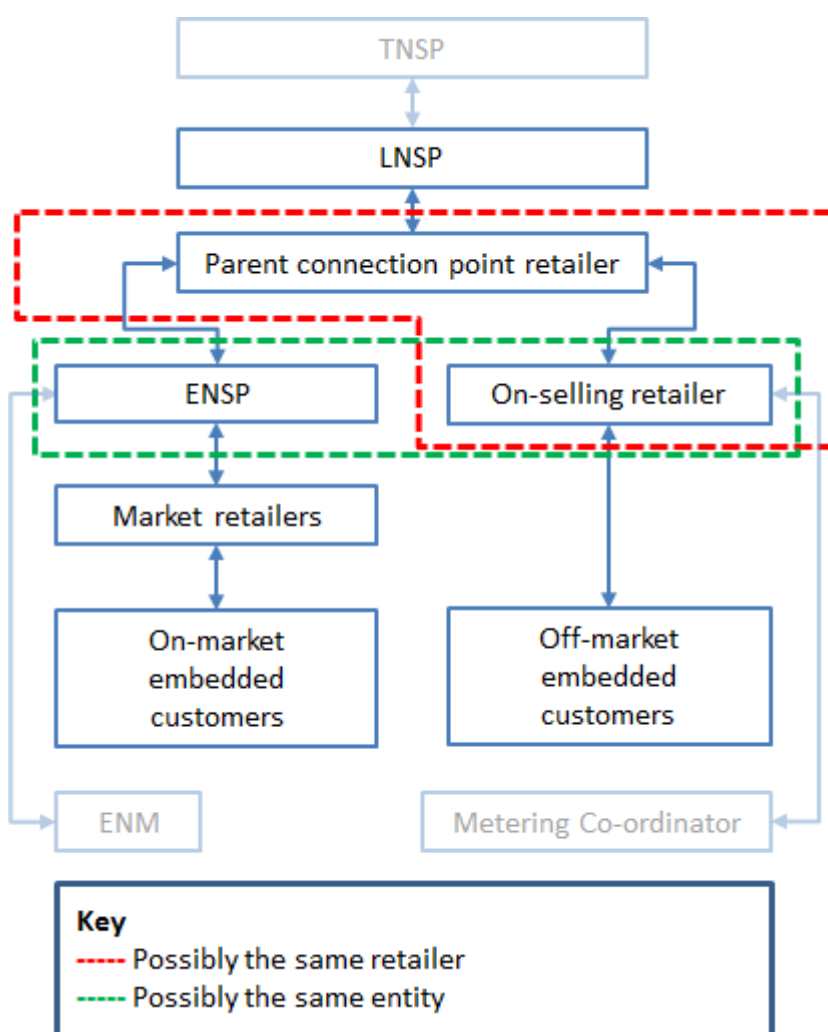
TNSP

LNSP

Parent connection point retailer

ENSP

On-selling retailer

Market retailers

On-market embedded customers

Off-market embedded customers

ENM

Metering Co-ordinator

Key
----- Possibly the same retailer
----- Possibly the same entity